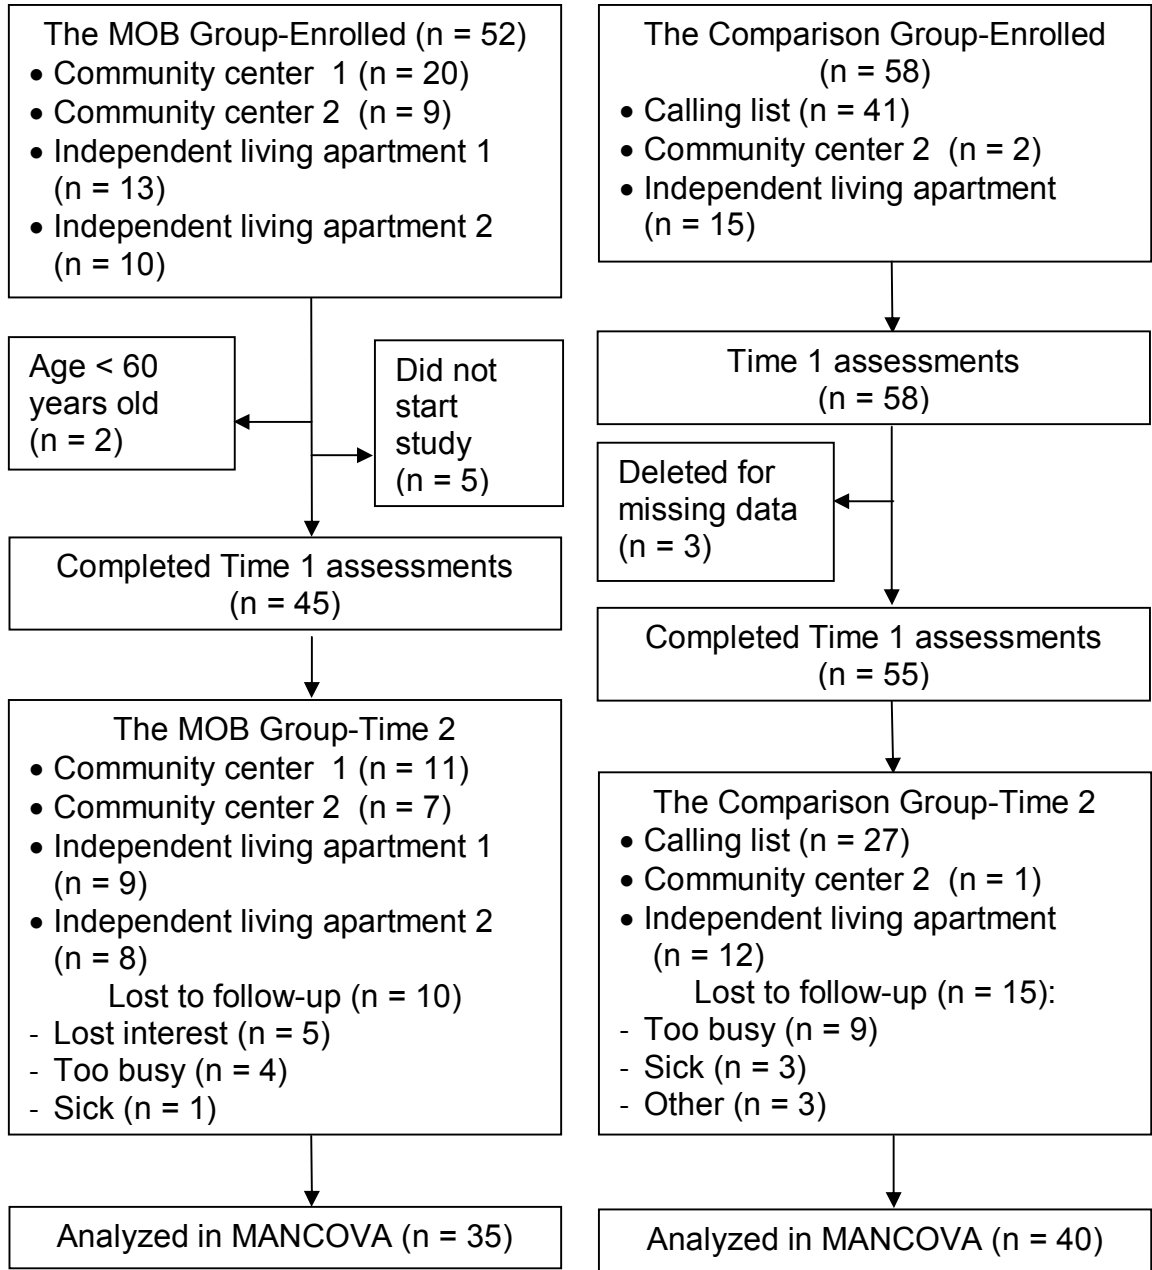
The MOB Group-Enrolled (n = 52)
• Community center 1 (n = 20)
• Community center 2 (n = 9)
• Independent living apartment 1 (n = 13)
• Independent living apartment 2 (n = 10)

Age < 60 years old (n = 2)

Did not start study (n = 5)

Completed Time 1 assessments (n = 45)

The MOB Group-Time 2
• Community center 1 (n = 11)
• Community center 2 (n = 7)
• Independent living apartment 1 (n = 9)
• Independent living apartment 2 (n = 8)
Lost to follow-up (n = 10)
- Lost interest (n = 5)
- Too busy (n = 4)
- Sick (n = 1)

Analyzed in MANCOVA (n = 35)

The Comparison Group-Enrolled (n = 58)
• Calling list (n = 41)
• Community center 2 (n = 2)
• Independent living apartment (n = 15)

Time 1 assessments (n = 58)

Deleted for missing data (n = 3)

Completed Time 1 assessments (n = 55)

The Comparison Group-Time 2
• Calling list (n = 27)
• Community center 2 (n = 1)
• Independent living apartment (n = 12)
Lost to follow-up (n = 15):
- Too busy (n = 9)
- Sick (n = 3)
- Other (n = 3)

Analyzed in MANCOVA (n = 40)